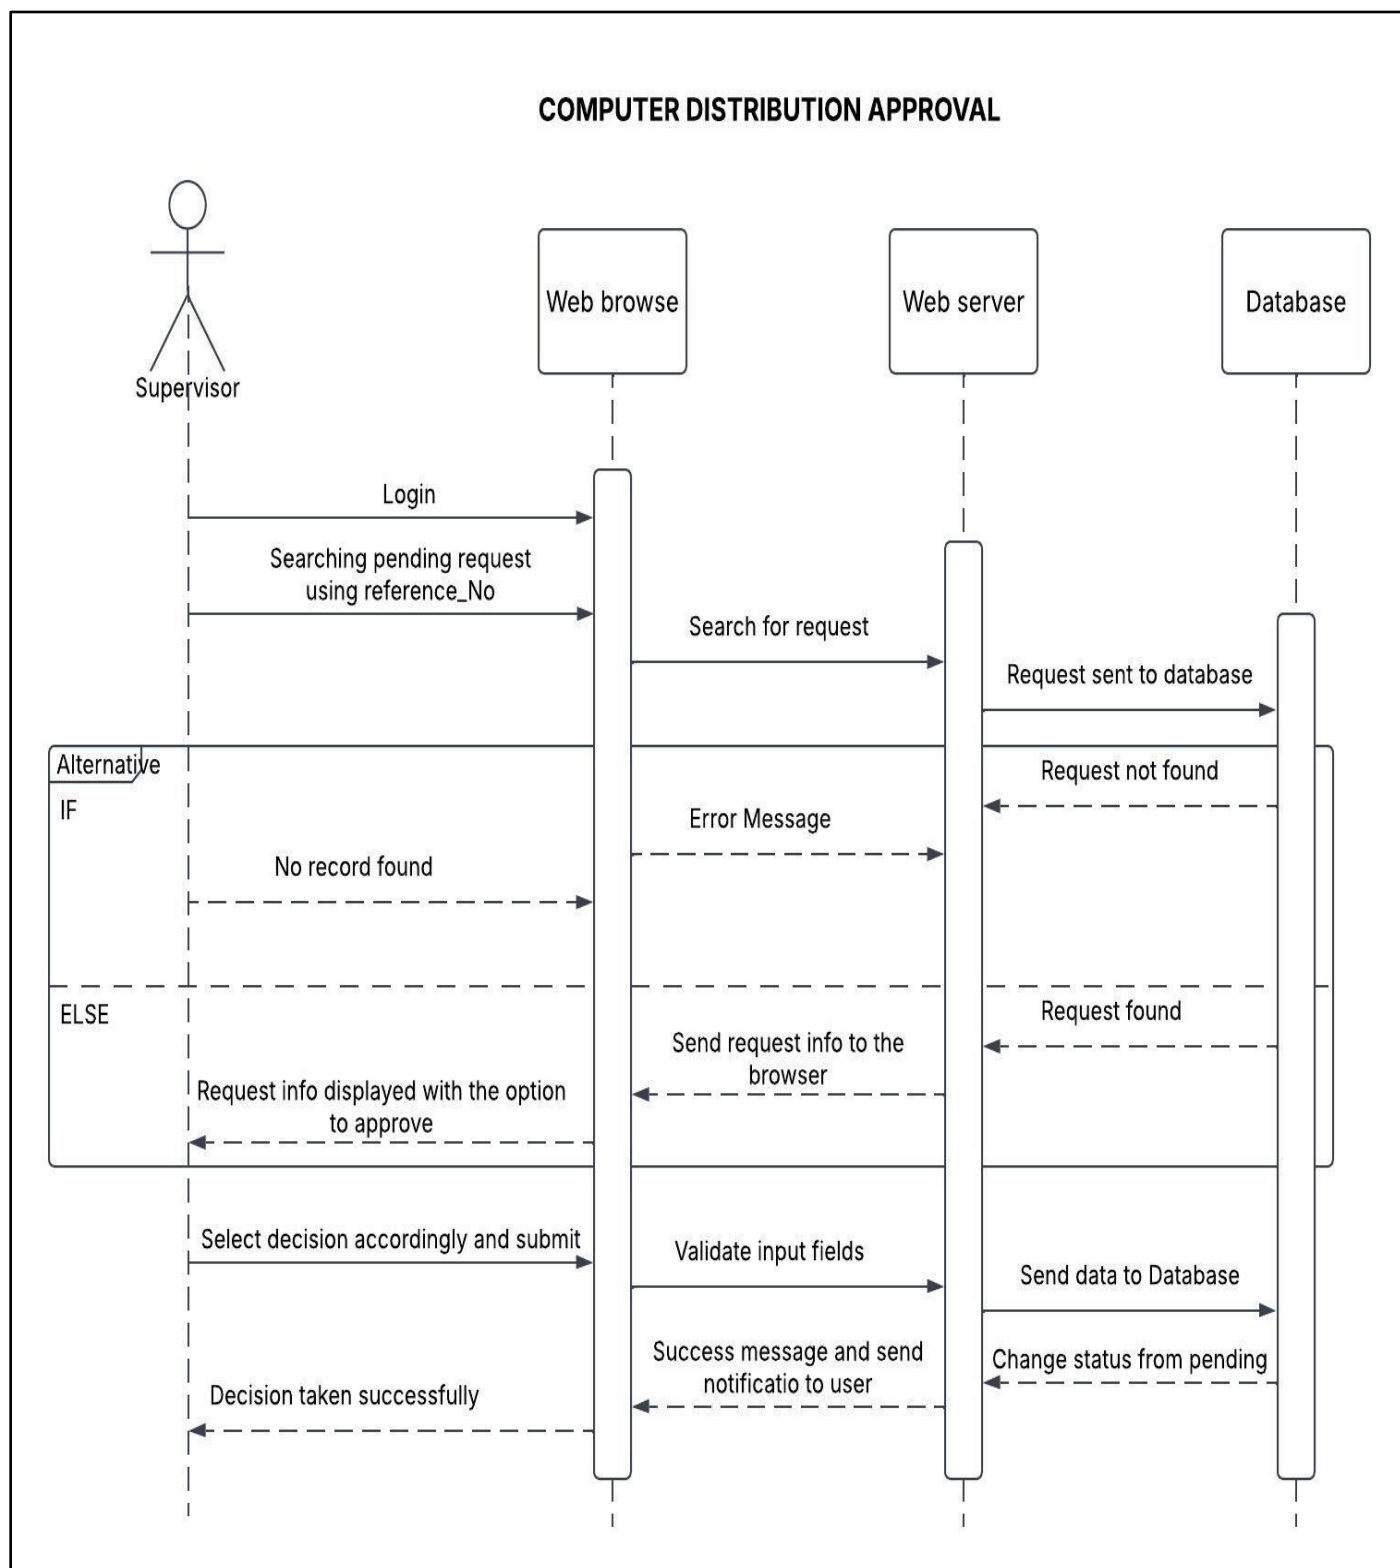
COMPUTER DISTRIBUTION APPROVAL

Supervisor

Web browse

Web server

Database

Login

Searching pending request using reference_No

Search for request

Request sent to database

Alternative

IF

Request not found

Error Message

No record found

ELSE

Request found

Send request info to the browser

Request info displayed with the option to approve

Select decision accordingly and submit

Validate input fields

Send data to Database

Success message and send notificatio to user

Change status from pending

Decision taken successfully